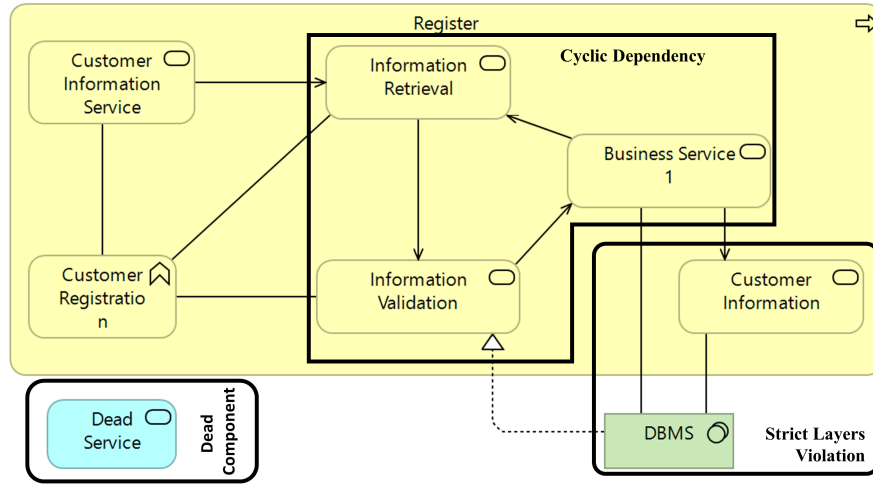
Register

Customer Information Service

Information Retrieval

Cyclic Dependency

Business Service 1

Customer Registration

Information Validation

Customer Information

Dead Service

Dead Component

DBMS

Strict Layers Violation